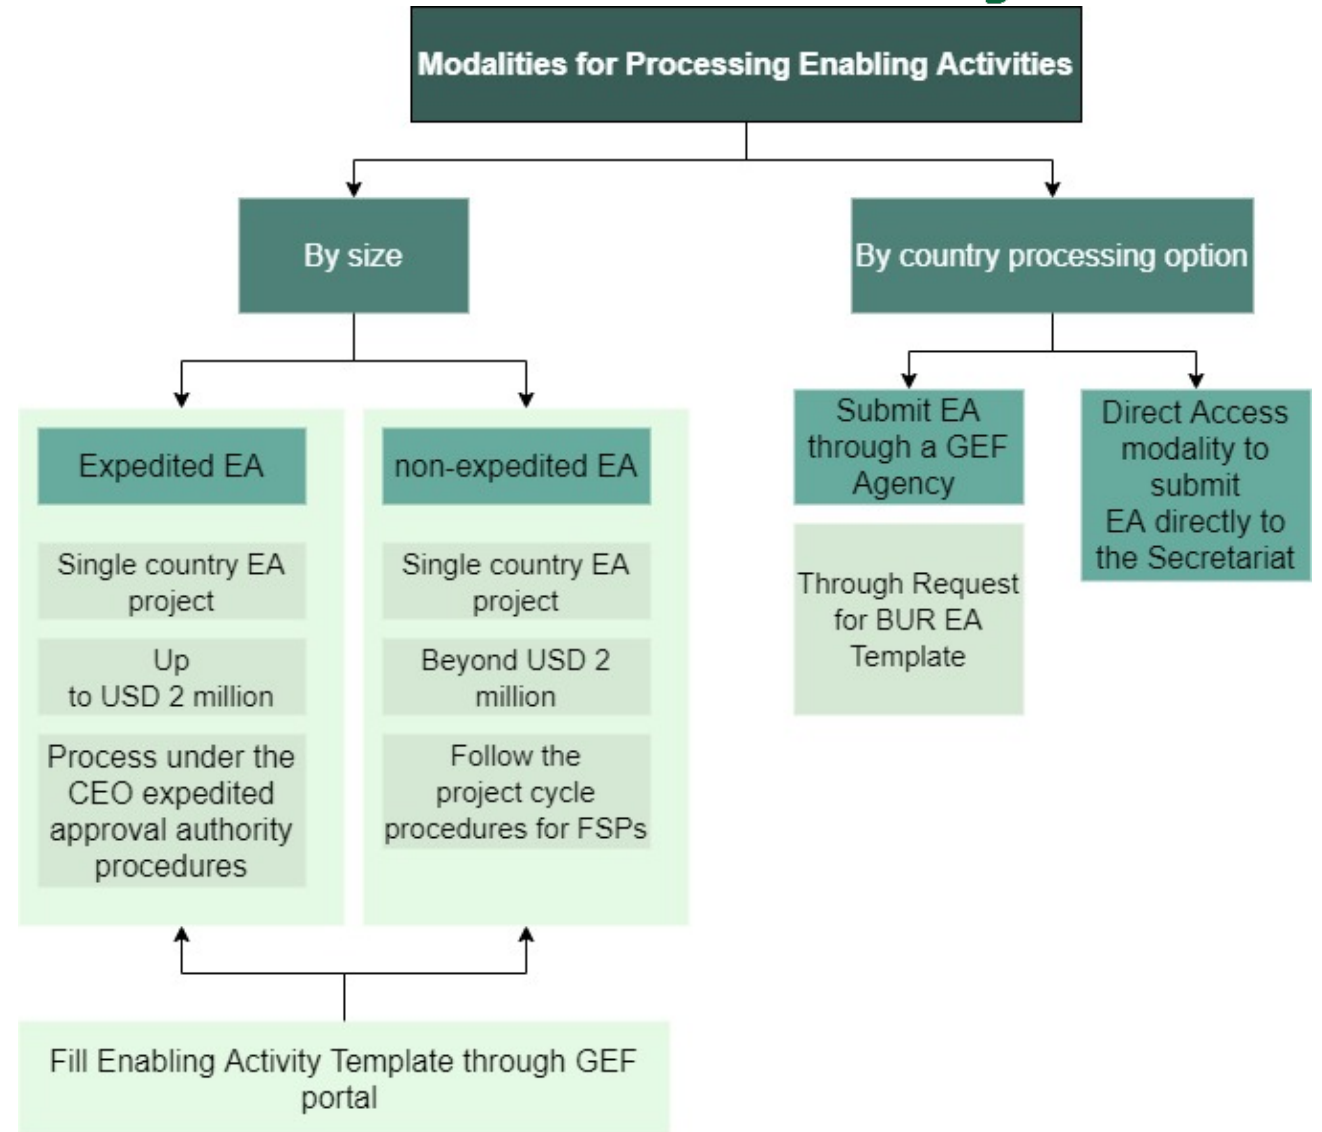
Modalities for Processing Enabling Activities

By size

By country processing option

Expedited EA

Single country EA project

Up to USD 2 million

Process under the CEO expedited approval authority procedures

non-expedited EA

Single country EA project

Beyond USD 2 million

Follow the project cycle procedures for FSPs

Submit EA through a GEF Agency

Through Request for BUR EA Template

Direct Access modality to submit EA directly to the Secretariat

Fill Enabling Activity Template through GEF portal